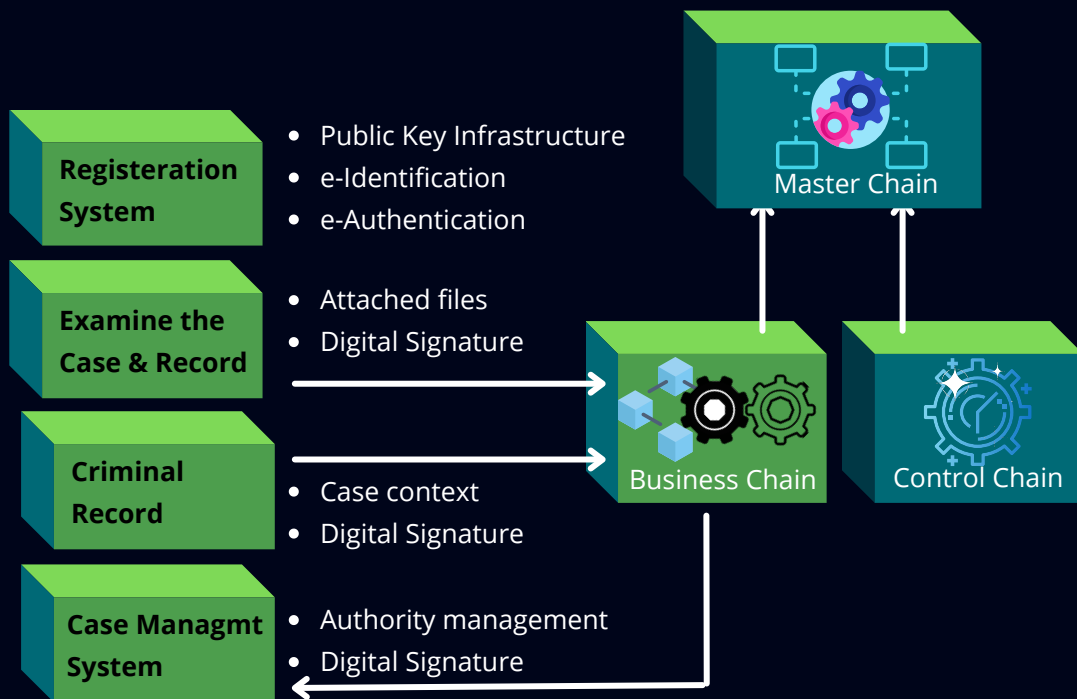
Registeration System

- Public Key Infrastructure
- e-Identification
- e-Authentication

Examine the Case & Record

- Attached files
- Digital Signature

Criminal Record

- Case context
- Digital Signature

Case Managmt System

- Authority management
- Digital Signature

Master Chain

Business Chain

Control Chain